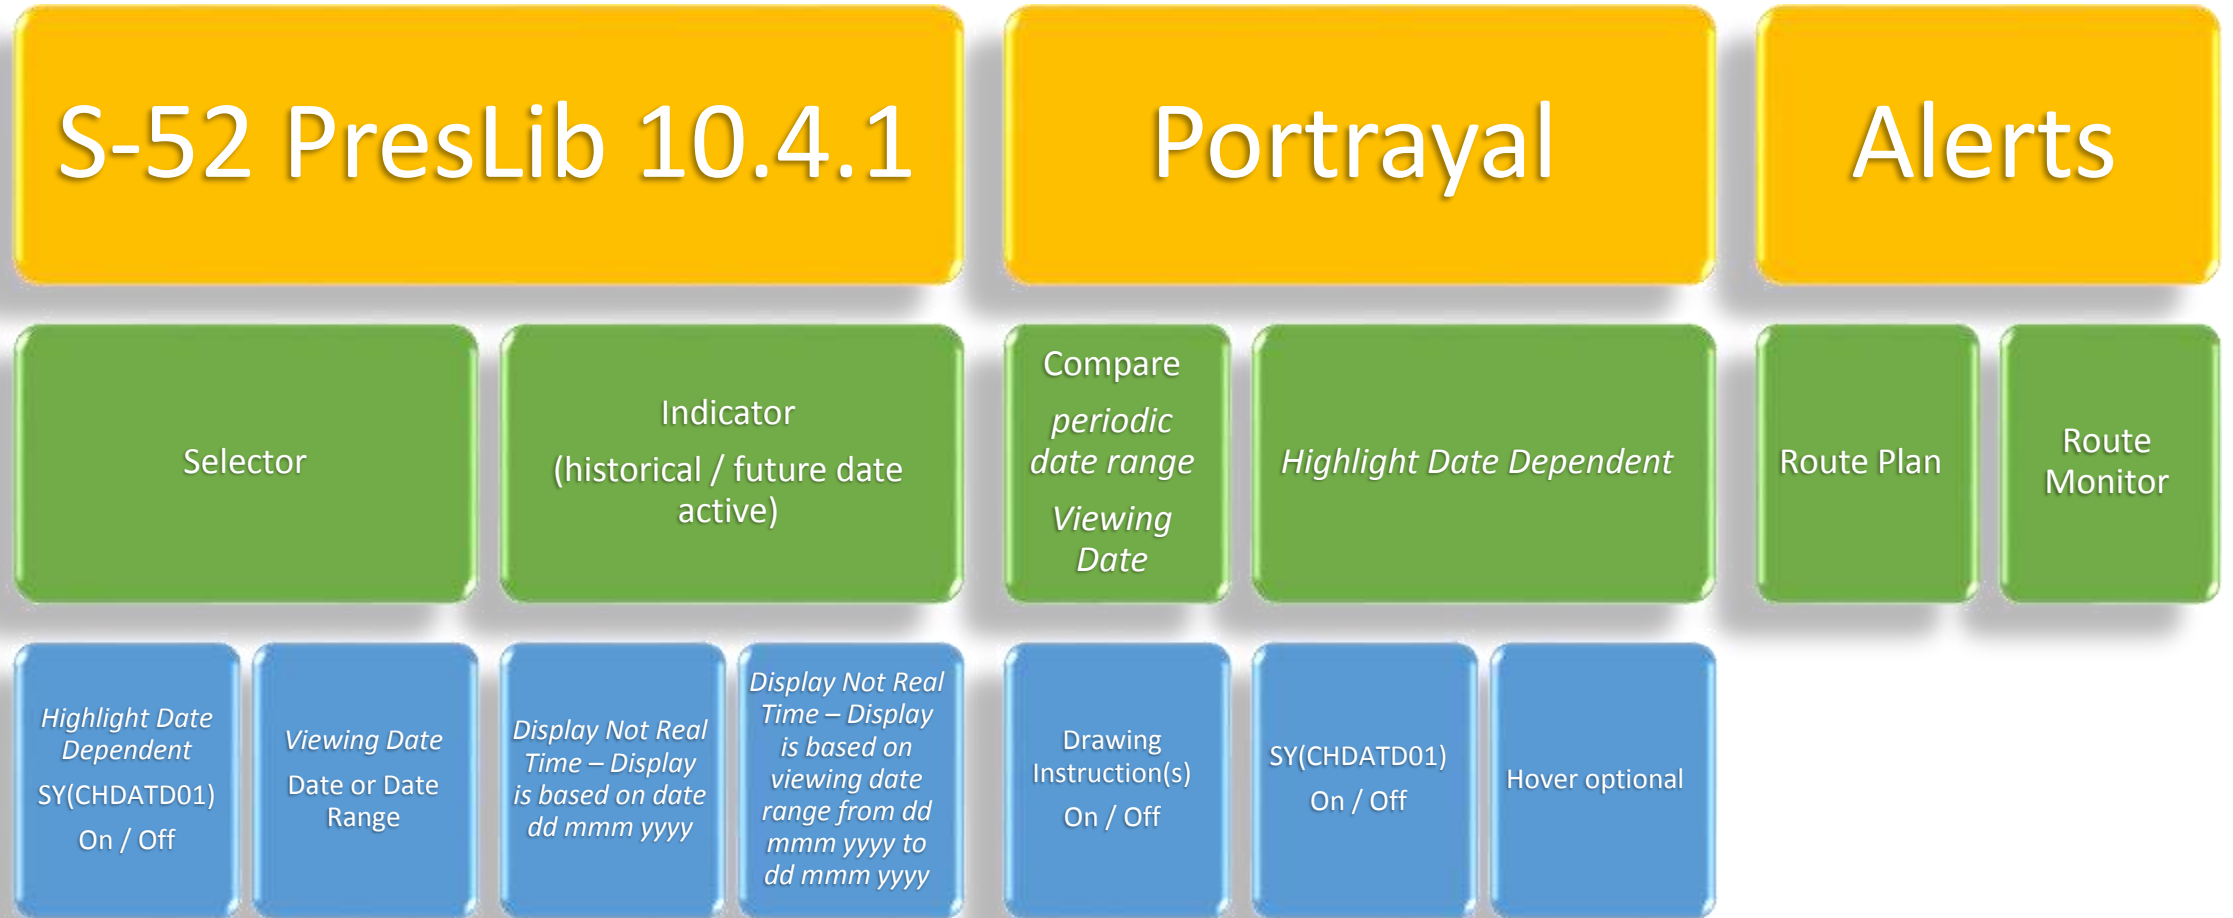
S-52 PresLib 10.4.1

Portrayal

Alerts

Selector

Indicator

(historical / future date active)

Compare

periodic date range

Viewing Date

Highlight Date Dependent

Route Plan

Route Monitor

Highlight Date Dependent

SY(CHDATD01)

On / Off

Viewing Date

Date or Date Range

Display Not Real Time – Display is based on date dd mmm yyyy

Display Not Real Time – Display is based on viewing date range from dd mmm yyyy to dd mmm yyyy

Drawing Instruction(s)

On / Off

SY(CHDATD01)

On / Off

Hover optional